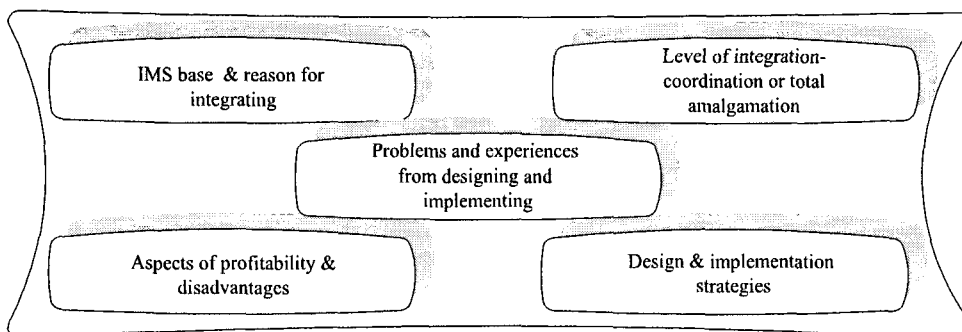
IMS base & reason for integrating

Level of integration-coordination or total amalgamation

Problems and experiences from designing and implementing

Aspects of profitability & disadvantages

Design & implementation strategies